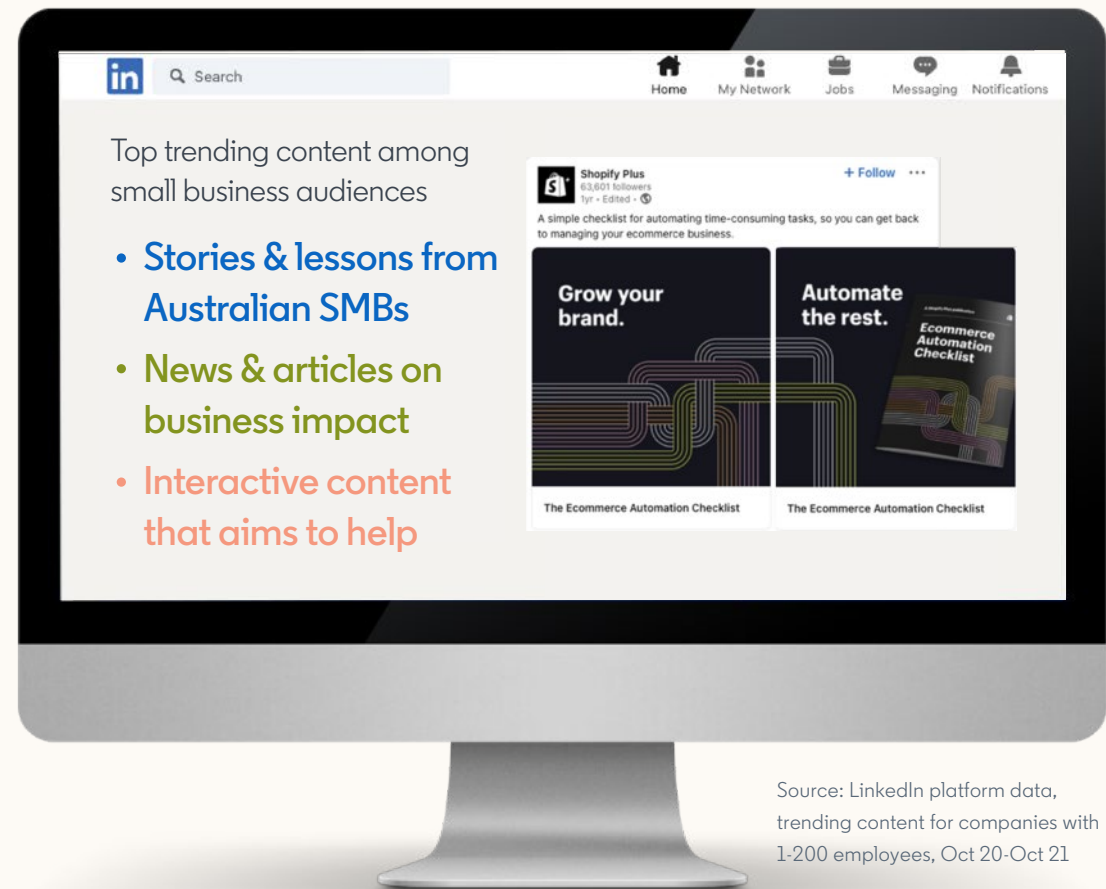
in Search

Home My Network Jobs Messaging Notifications

Top trending content among small business audiences

• Stories & lessons from Australian SMBs

• News & articles on business impact

• Interactive content that aims to help

Shopify Plus
63,601 followers
1yr • Edited •

+ Follow •••

A simple checklist for automating time-consuming tasks, so you can get back to managing your ecommerce business.

Grow your brand.

Automate the rest.

Ecommerce Automation Checklist

The Ecommerce Automation Checklist

The Ecommerce Automation Checklist

Source: LinkedIn platform data, trending content for companies with 1-200 employees, Oct 20-Oct 21